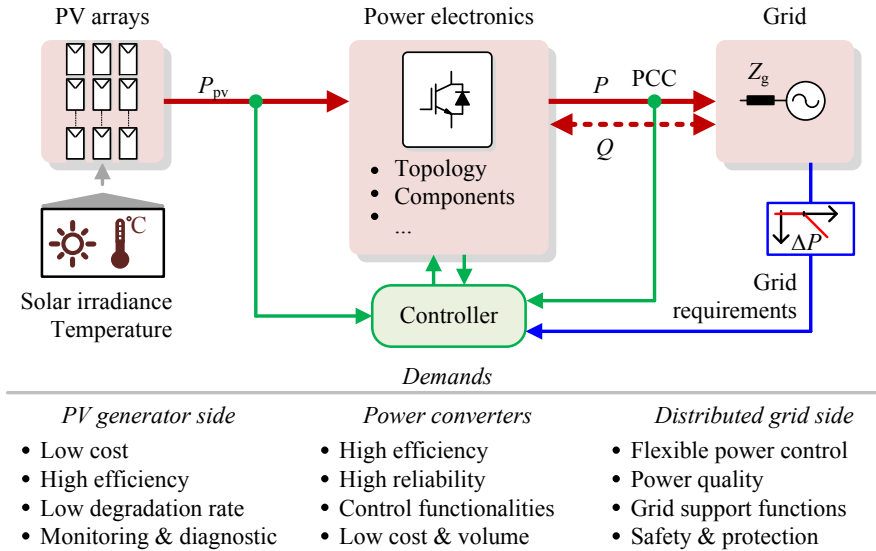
PV arrays

Power electronics

Grid

$P_{pv}$

$P$

PCC

$Z_g$

$Q$

• Topology
• Components
• ...

°C

Solar irradiance
Temperature

Controller

$\Delta P$

Grid requirements

Demands

PV generator side
• Low cost
• High efficiency
• Low degradation rate
• Monitoring & diagnostic

Power converters
• High efficiency
• High reliability
• Control functionalities
• Low cost & volume

Distributed grid side
• Flexible power control
• Power quality
• Grid support functions
• Safety & protection